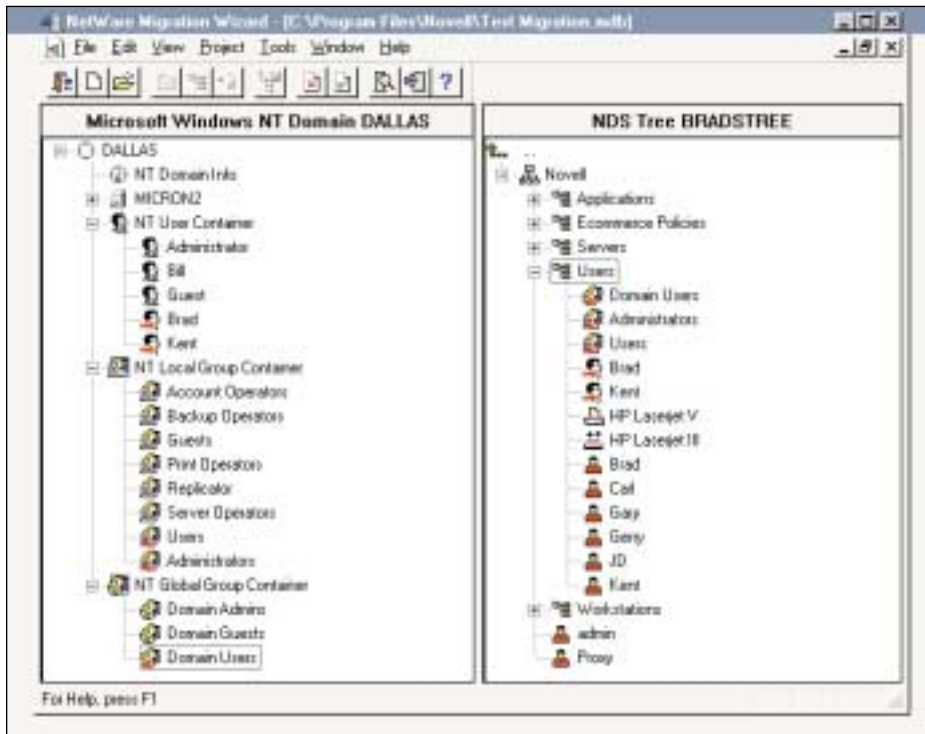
NetWare Migration Wizard - [C:\Program Files\Novell\Test Migration.mdb]

File Edit View Project Tools Window Help

Microsoft Windows NT Domain DALLAS

DALLAS
NT Domain Info
MICRON2
NT User Container
Administrator
Bill
Guest
Brad
Kent
NT Local Group Container
Account Operators
Backup Operators
Guests
Print Operators
Replicator
Server Operators
Users
Administrators
NT Global Group Container
Domain Admins
Domain Guests
Domain Users

NDS Tree BRADSTREE

..
Novell
Applications
Ecommerce Policies
Servers
Users
Domain Users
Administrators
Users
Brad
Kent
HP Laserjet V
HP Laserjet III
Brad
Carl
Gary
Gerry
JD
Kent
Workstations
admin
Proxy

For Help, press F1